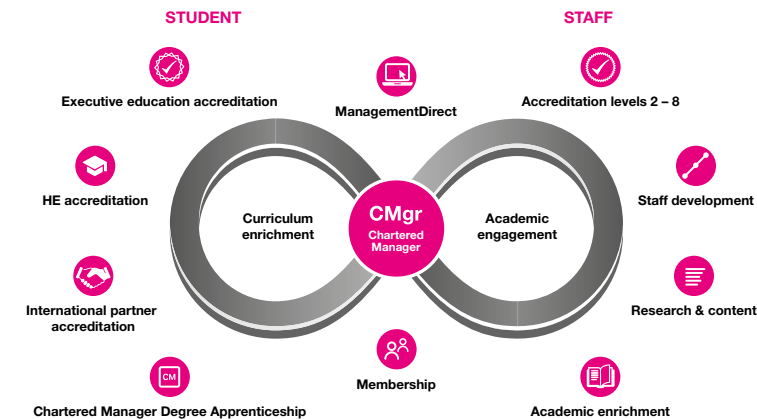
STUDENT

STAFF

Executive education accreditation

ManagementDirect

Accreditation levels 2 – 8

HE accreditation

Curriculum enrichment

CMgr

Chartered Manager

Academic engagement

Staff development

International partner accreditation

Research & content

CM

Chartered Manager Degree Apprenticeship

Membership

Academic enrichment